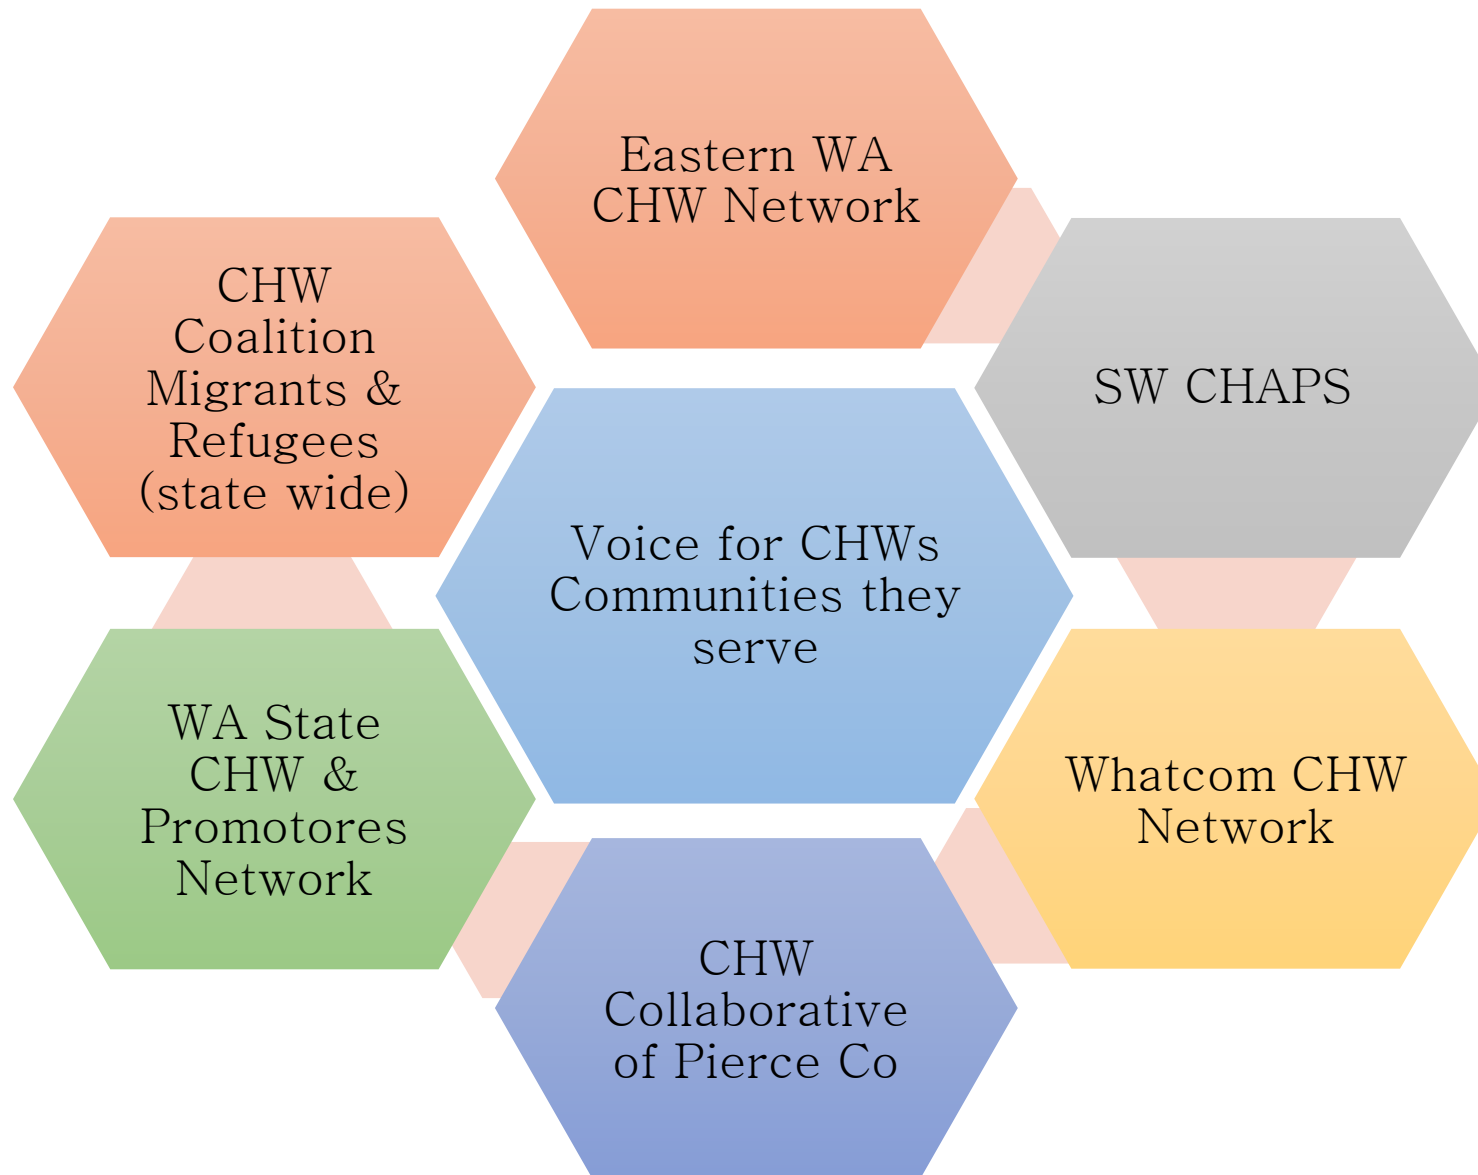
Eastern WA CHW Network

CHW Coalition Migrants & Refugees (state wide)

SW CHAPS

Voice for CHWs Communities they serve

WA State CHW & Promotores Network

Whatcom CHW Network

CHW Collaborative of Pierce Co